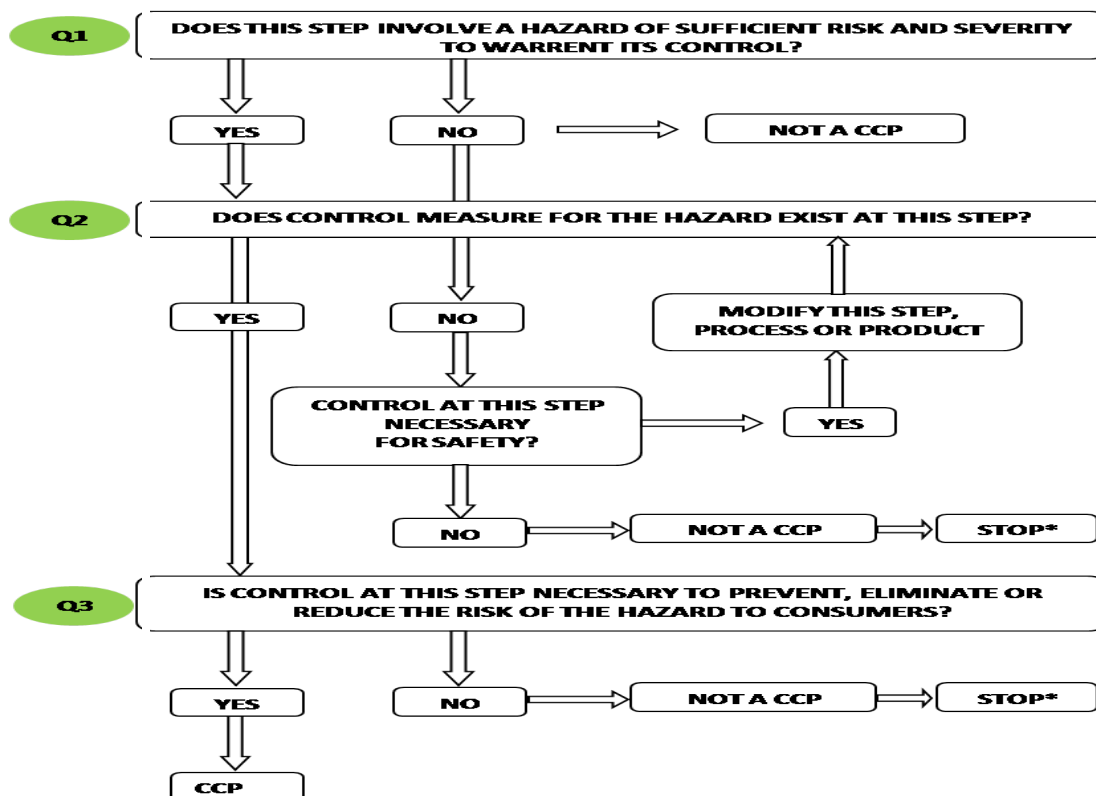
Q1

DOES THIS STEP INVOLVE A HAZARD OF SUFFICIENT RISK AND SEVERITY TO WARRENT ITS CONTROL?

YES

NO

NOT A CCP

Q2

DOES CONTROL MEASURE FOR THE HAZARD EXIST AT THIS STEP?

YES

NO

MODIFY THIS STEP, PROCESS OR PRODUCT

CONTROL AT THIS STEP NECESSARY FOR SAFETY?

YES

NO

NOT A CCP

STOP*

Q3

IS CONTROL AT THIS STEP NECESSARY TO PREVENT, ELIMINATE OR REDUCE THE RISK OF THE HAZARD TO CONSUMERS?

YES

NO

NOT A CCP

STOP*

CCP